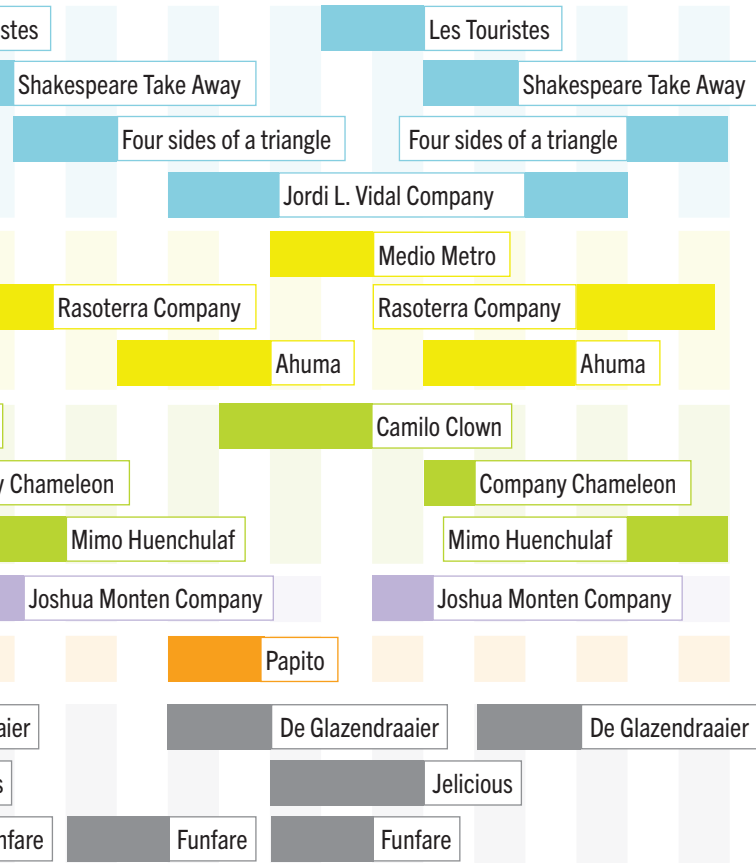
stes
Les Touristes
Shakespeare Take Away
Shakespeare Take Away
Four sides of a triangle
Four sides of a triangle
Jordi L. Vidal Company
Medio Metro
Rasoterra Company
Rasoterra Company
Ahuma
Ahuma
Camilo Clown
y Chameleon
Company Chameleon
Mimo Huenchulaf
Mimo Huenchulaf
Joshua Monten Company
Joshua Monten Company
Papito
aier
De Glazendraaier
De Glazendraaier
s
Jelicious
nfare
Funfare
Funfare